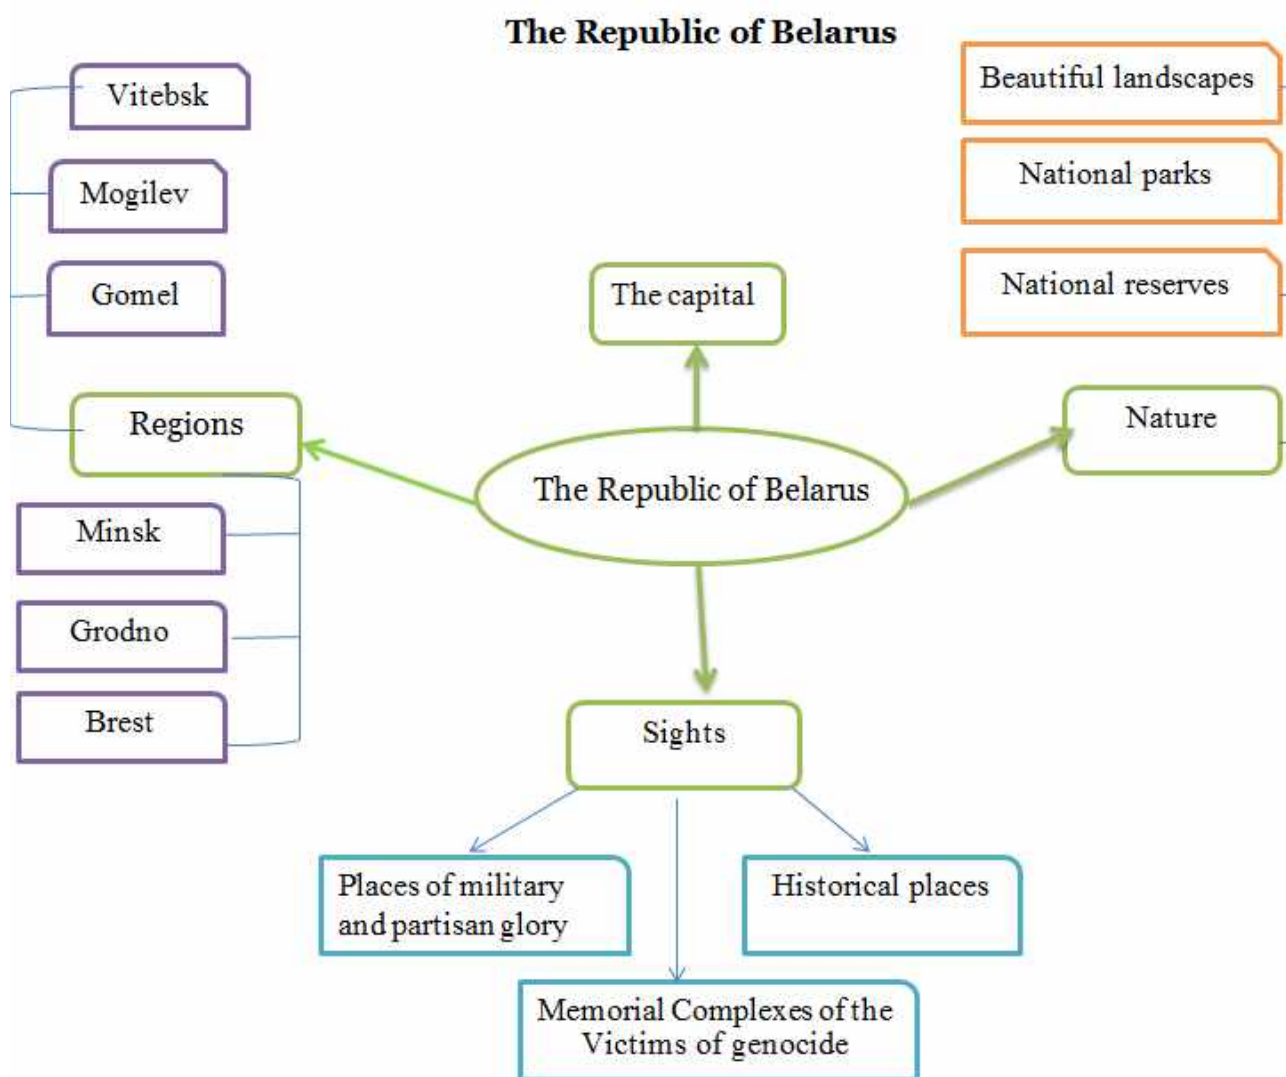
The Republic of Belarus

Vitebsk

Mogilev

Gomel

Regions

Minsk

Grodno

Brest

The capital

The Republic of Belarus

Beautiful landscapes

National parks

National reserves

Nature

Sights

Places of military and partisan glory

Historical places

Memorial Complexes of the Victims of genocide